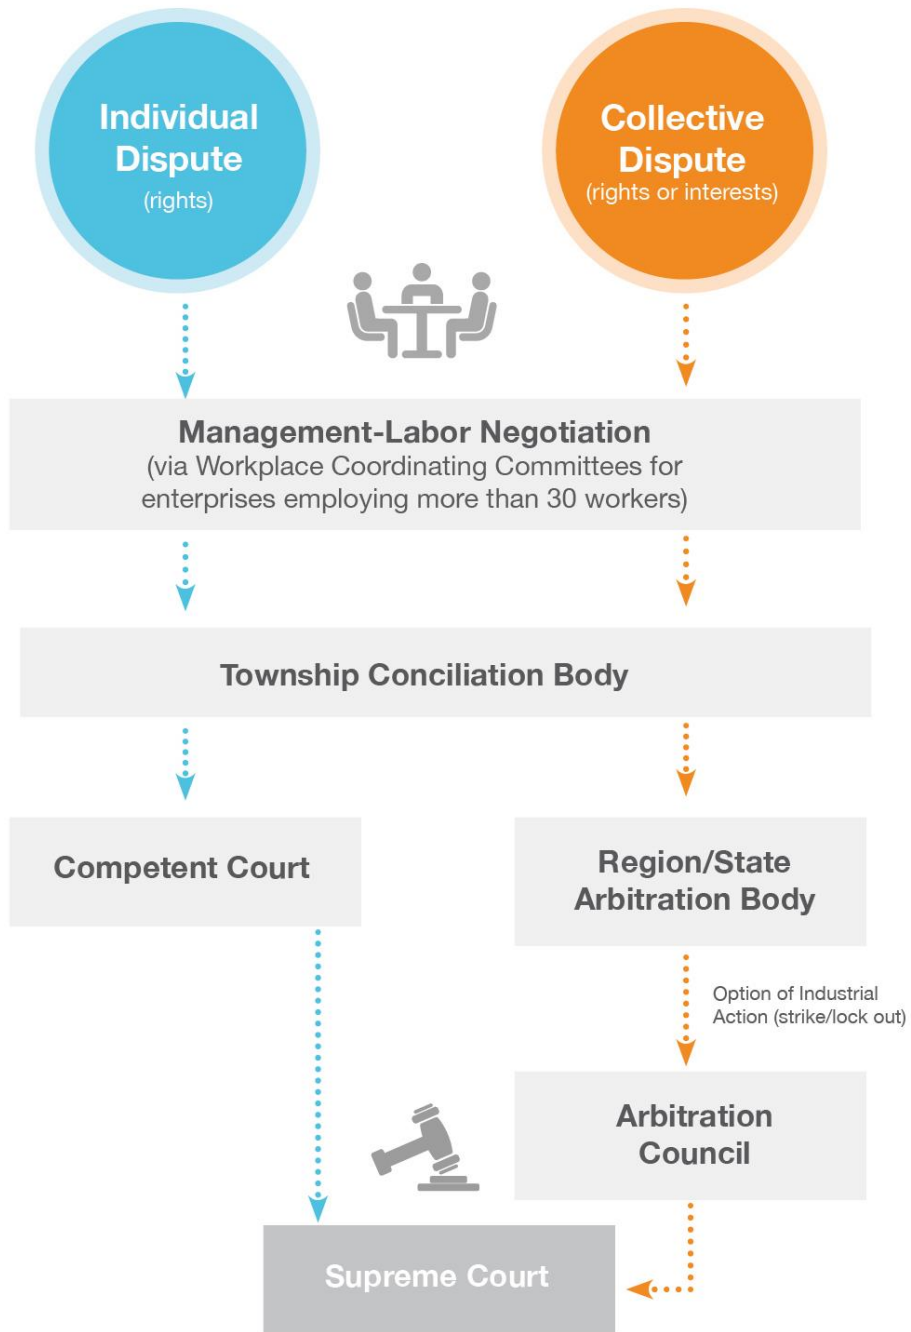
Individual Dispute
(rights)

Collective Dispute
(rights or interests)

Management-Labor Negotiation
(via Workplace Coordinating Committees for enterprises employing more than 30 workers)

Township Conciliation Body

Competent Court

Region/State Arbitration Body

Option of Industrial Action (strike/lock out)

Arbitration Council

Supreme Court